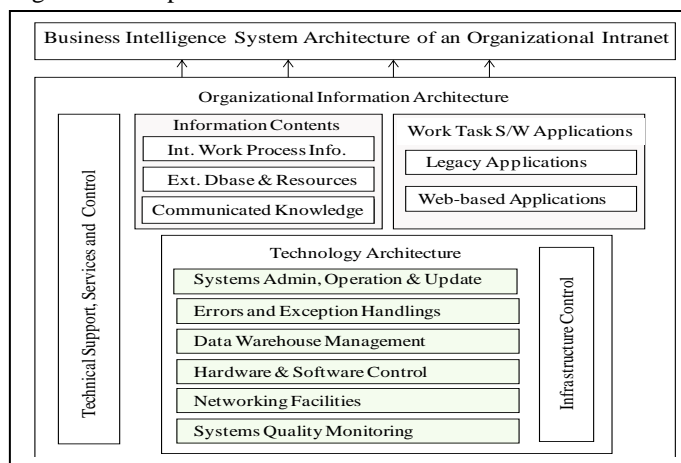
Business Intelligence System Architecture of an Organizational Intranet

Organizational Information Architecture

Technical Support, Services and Control

Information Contents
Int. Work Process Info.
Ext. Dbase & Resources
Communicated Knowledge

Work Task S/W Applications
Legacy Applications
Web-based Applications

Technology Architecture
Systems Admin, Operation & Update
Errors and Exception Handlings
Data Warehouse Management
Hardware & Software Control
Networking Facilities
Systems Quality Monitoring

Infrastructure Control